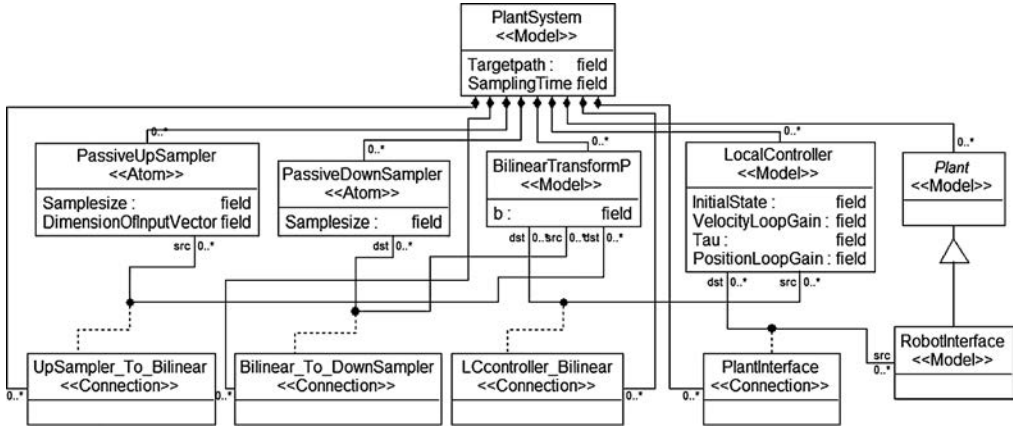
PlantSystem
<<Model>>
Targetpath : field
SamplingTime field

0..*

PassiveUpSampler
<<Atom>>
Samplesize : field
DimensionOfInputVector field
src 0..*

0..*

PassiveDownSampler
<<Atom>>
Samplesize : field
dst 0..*

0..*

BilinearTransformP
<<Model>>
b : field
dst 0..* src 0..* dst 0..*

0..*

LocalController
<<Model>>
InitialState : field
VelocityLoopGain : field
Tau : field
PositionLoopGain : field
dst 0..* src 0..*

0..*

Plant
<<Model>>

RobotInterface
<<Model>>
src 0..*

UpSampler_To_Bilinear
<<Connection>>
0..*

Bilinear_To_DownSampler
<<Connection>>
0..*

LCcontroller_Bilinear
<<Connection>>
0..*

PlantInterface
<<Connection>>
0..*